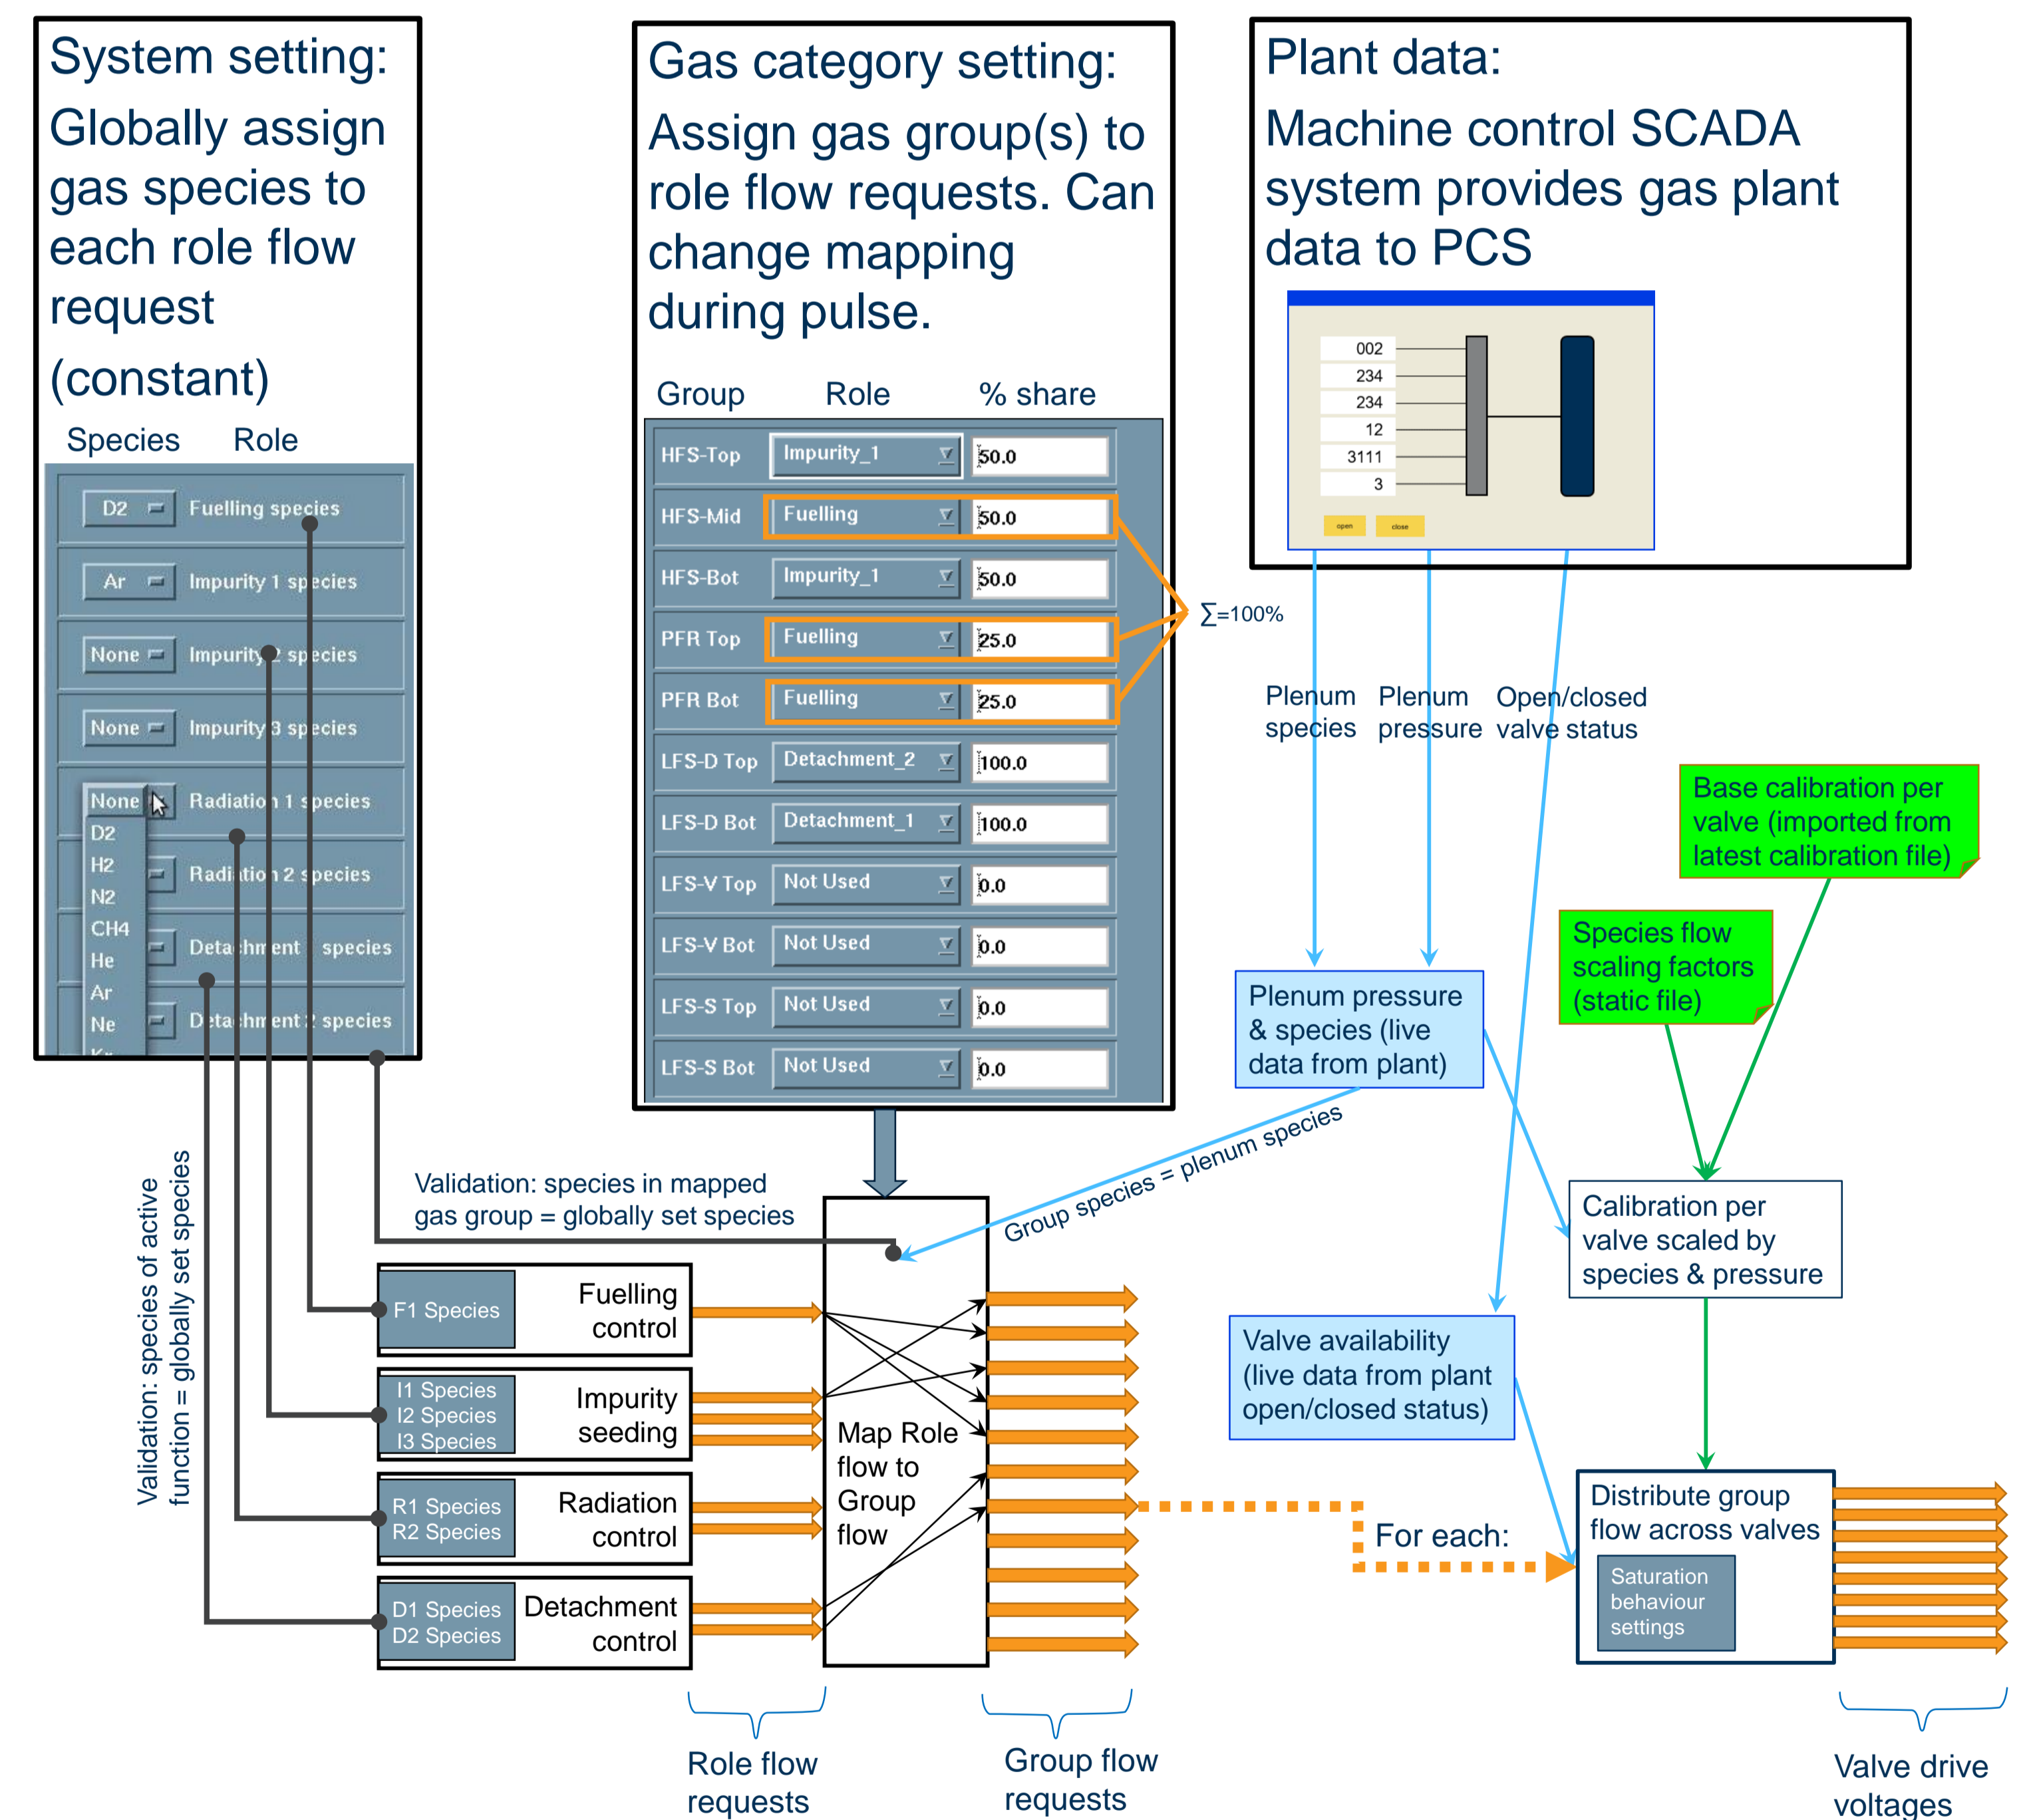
System setting:

Globally assign gas species to each role flow request

(constant)

Species Role

| | |
|---|---|
| D2 | Fuelling species |
| Ar | Impurity 1 species |
| None | Impurity 2 species |
| None | Impurity 3 species |
| None | Radiation 1 species |
| | Radiation 2 species |
| | Detachment species |
| | Detachment 2 species |

None
D2
H2
N2
CH4
He
Ar
Ne

Gas category setting:

Assign gas group(s) to role flow requests. Can change mapping during pulse.

| Group | Role | % share |
|---|---|---|
| HFS-Top | Impurity_1 | 50.0 |
| HFS-Mid | Fuelling | 50.0 |
| HFS-Bot | Impurity_1 | 50.0 |
| PFR Top | Fuelling | 25.0 |
| PFR Bot | Fuelling | 25.0 |
| LFS-D Top | Detachment_2 | 100.0 |
| LFS-D Bot | Detachment_1 | 100.0 |
| LFS-V Top | Not Used | 0.0 |
| LFS-V Bot | Not Used | 0.0 |
| LFS-S Top | Not Used | 0.0 |
| LFS-S Bot | Not Used | 0.0 |

$\sum$=100%

Plant data:

Machine control SCADA system provides gas plant data to PCS

002
234
234
12
3111
3

open close

Plenum species

Plenum pressure

Open/closed valve status

Base calibration per valve (imported from latest calibration file)

Species flow scaling factors (static file)

Plenum pressure & species (live data from plant)

Group species = plenum species

Calibration per valve scaled by species & pressure

Valve availability (live data from plant open/closed status)

Validation: species of active function = globally set species

Validation: species in mapped gas group = globally set species

F1 Species
Fuelling control

I1 Species
I2 Species
I3 Species
Impurity seeding

R1 Species
R2 Species
Radiation control

D1 Species
D2 Species
Detachment control

Map Role flow to Group flow

For each:

Distribute group flow across valves

Saturation behaviour settings

Role flow requests

Group flow requests

Valve drive voltages